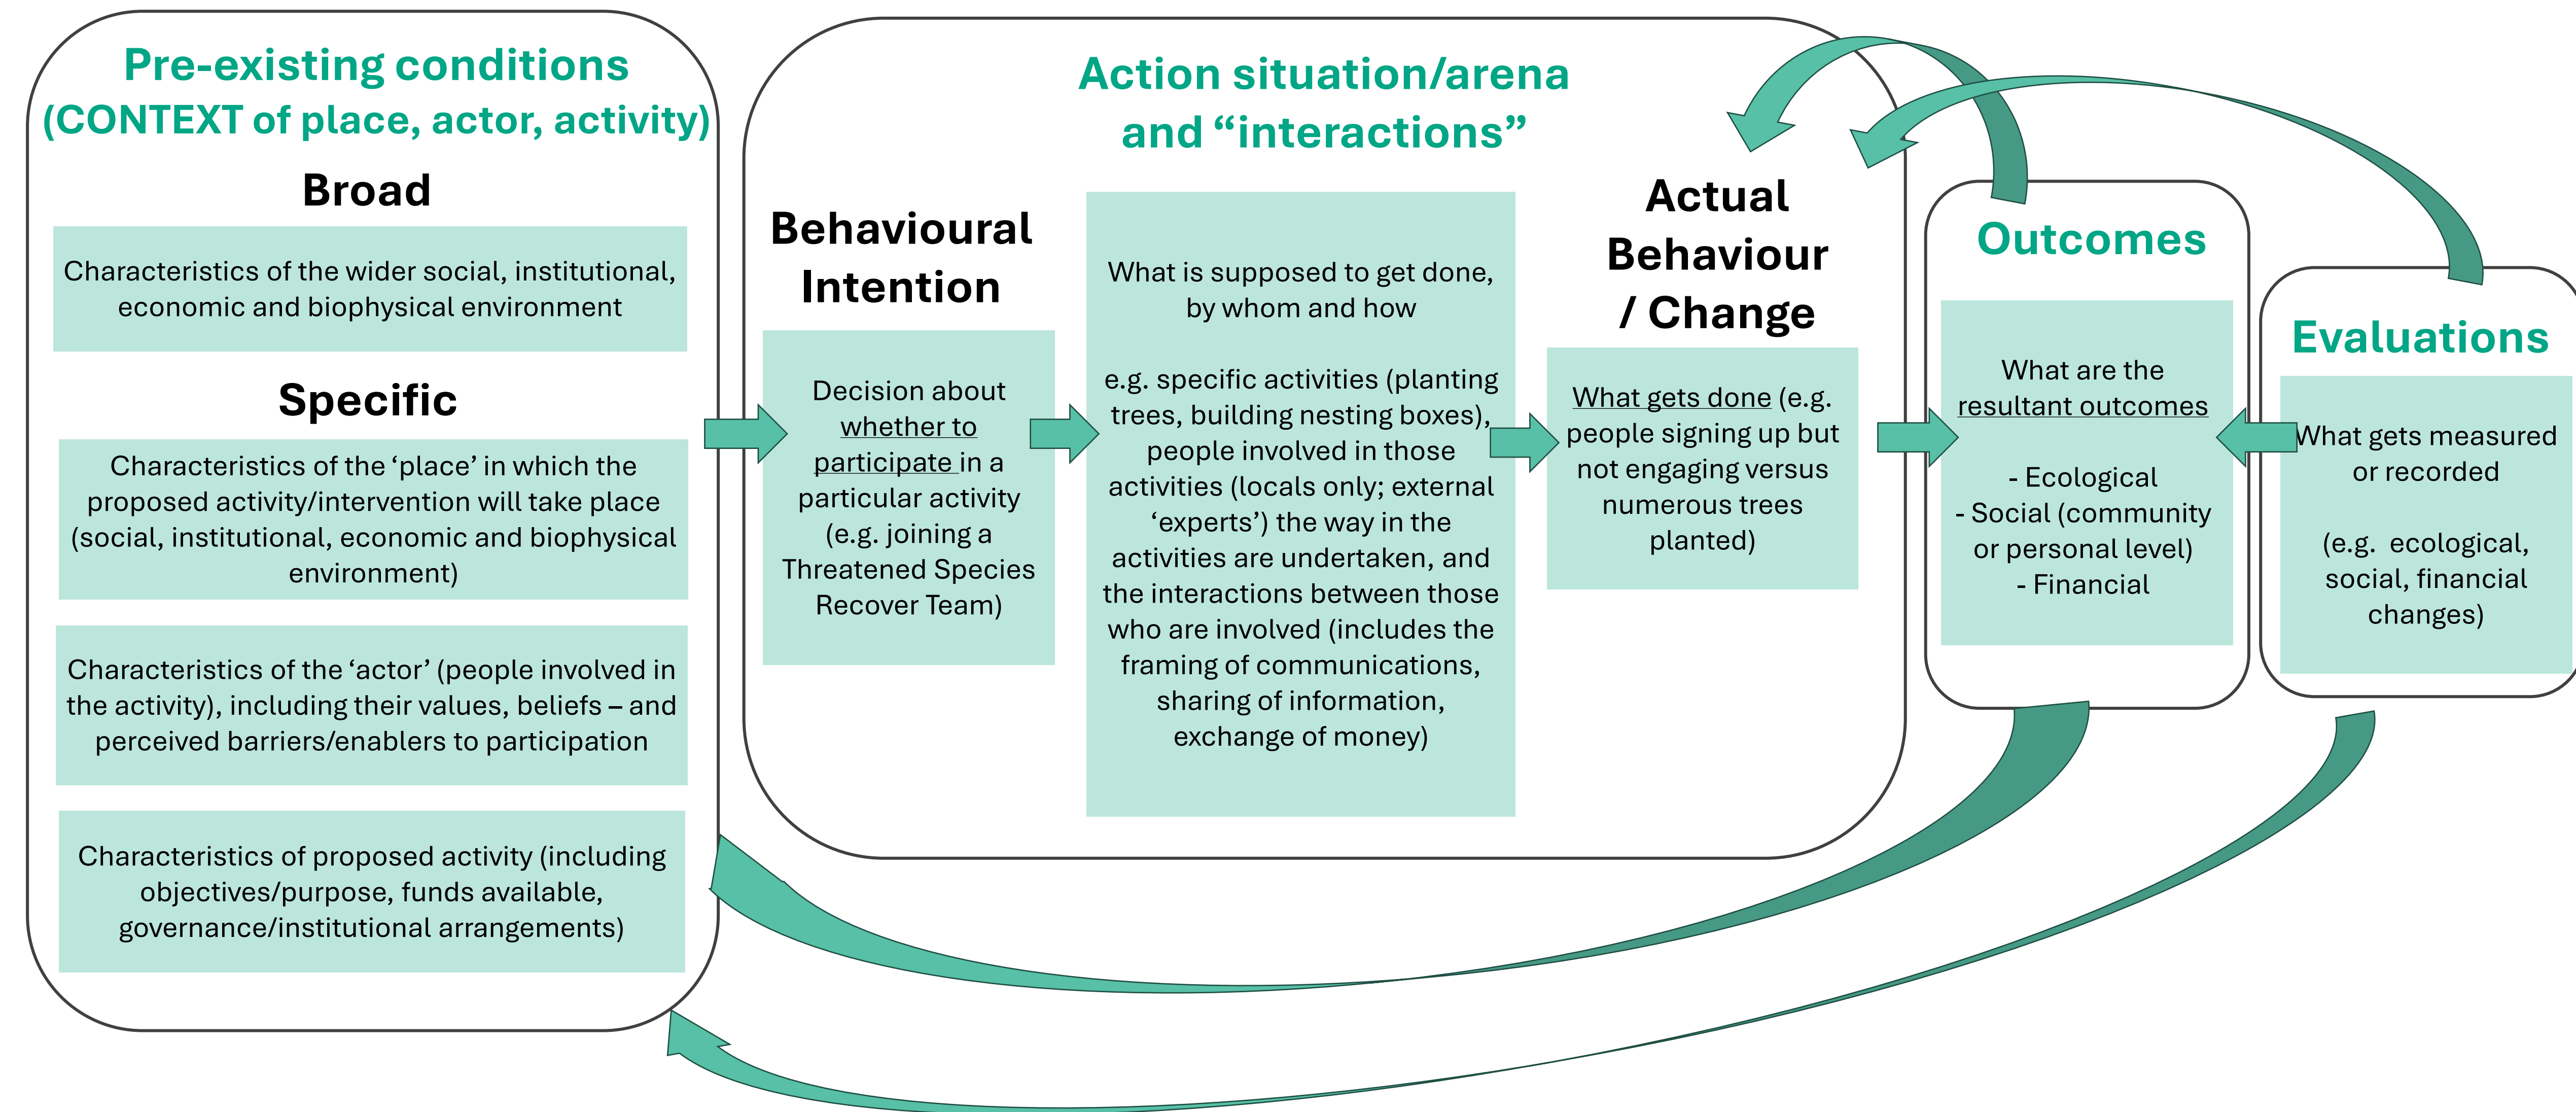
Pre-existing conditions (CONTEXT of place, actor, activity)

Broad

Characteristics of the wider social, institutional, economic and biophysical environment

Specific

Characteristics of the 'place' in which the proposed activity/intervention will take place (social, institutional, economic and biophysical environment)

Characteristics of the 'actor' (people involved in the activity), including their values, beliefs – and perceived barriers/enablers to participation

Characteristics of proposed activity (including objectives/purpose, funds available, governance/institutional arrangements)

Action situation/arena and "interactions"

Behavioural Intention

Decision about whether to participate in a particular activity (e.g. joining a Threatened Species Recover Team)

What is supposed to get done, by whom and how

e.g. specific activities (planting trees, building nesting boxes), people involved in those activities (locals only; external 'experts') the way in the activities are undertaken, and the interactions between those who are involved (includes the framing of communications, sharing of information, exchange of money)

Actual Behaviour / Change

What gets done (e.g. people signing up but not engaging versus numerous trees planted)

Outcomes

What are the resultant outcomes

- Ecological
- Social (community or personal level)
- Financial

Evaluations

What gets measured or recorded

(e.g. ecological, social, financial changes)